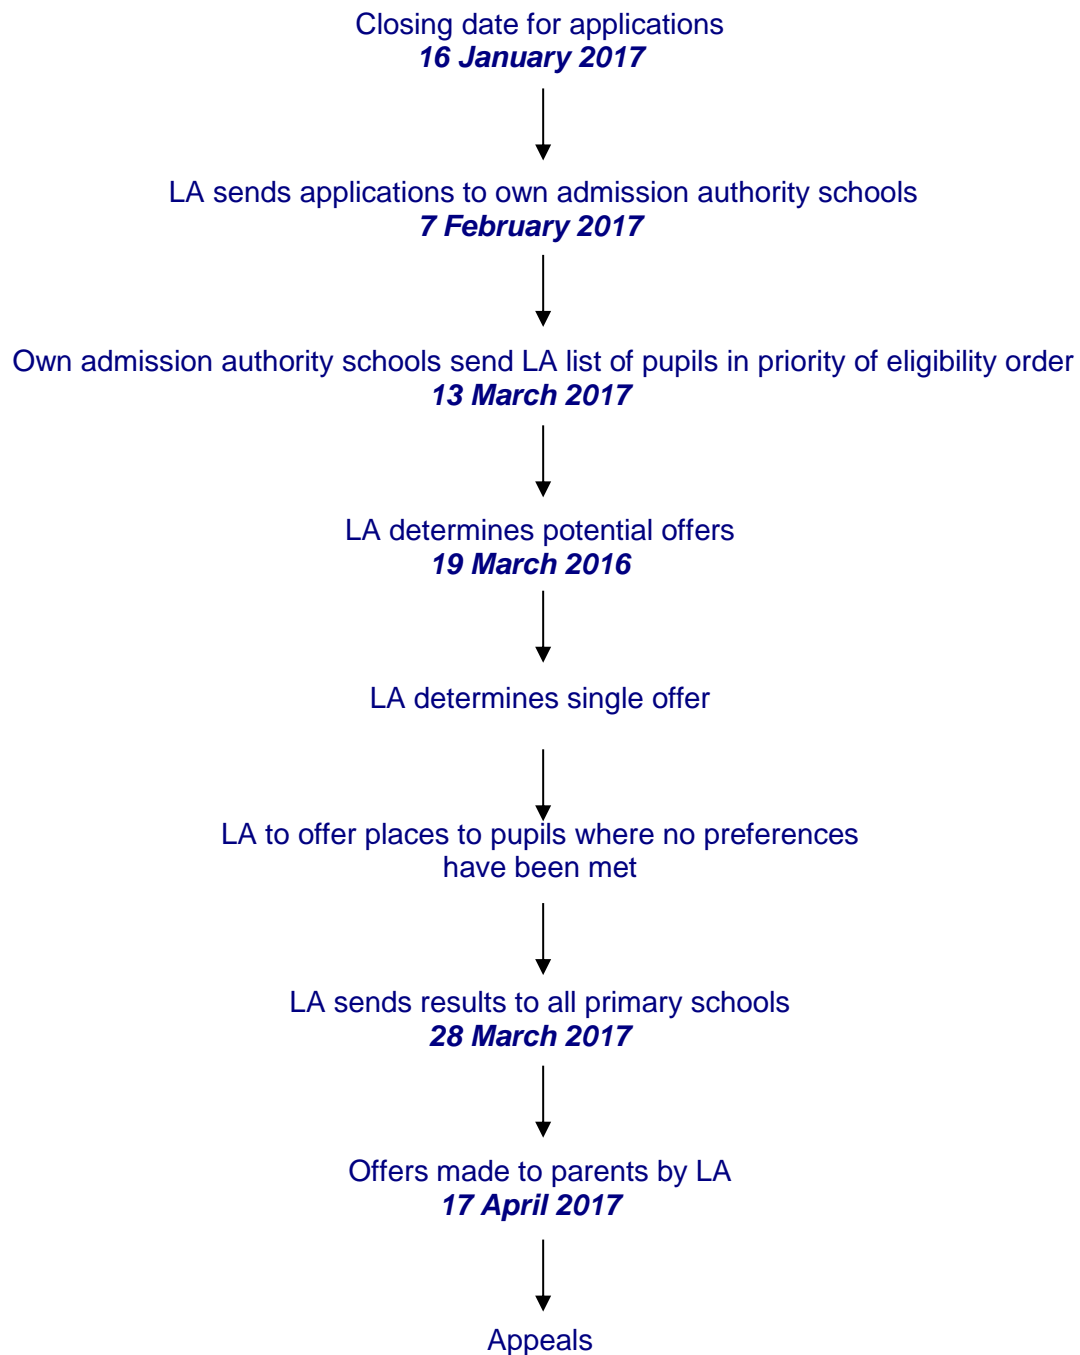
Closing date for applications
16 January 2017

LA sends applications to own admission authority schools
7 February 2017

Own admission authority schools send LA list of pupils in priority of eligibility order
13 March 2017

LA determines potential offers
19 March 2016

LA determines single offer

LA to offer places to pupils where no preferences have been met

LA sends results to all primary schools
28 March 2017

Offers made to parents by LA
17 April 2017

Appeals